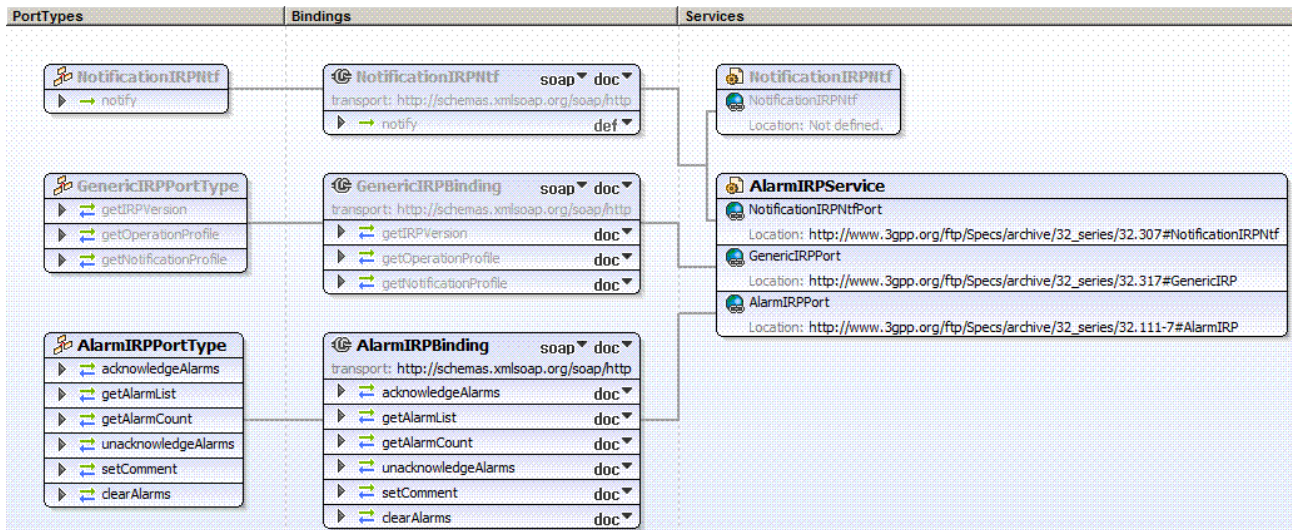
PortTypes | Bindings | Services

NotificationIRPNtf
notify

NotificationIRPNtf soap doc
transport: http://schemas.xmlsoap.org/soap/http
notify def

NotificationIRPNtf
NotificationIRPNtf
Location: Not defined.

GenericIRPPortType
getIRPVersion
getOperationProfile
getNotificationProfile

GenericIRPBinding soap doc
transport: http://schemas.xmlsoap.org/soap/http
getIRPVersion doc
getOperationProfile doc
getNotificationProfile doc

AlarmIRPService
NotificationIRPNtfPort
Location: http://www.3gpp.org/ftp/Specs/archive/32_series/32.307#NotificationIRPNtf
GenericIRPPort
Location: http://www.3gpp.org/ftp/Specs/archive/32_series/32.317#GenericIRP
AlarmIRPPort
Location: http://www.3gpp.org/ftp/Specs/archive/32_series/32.111-7#AlarmIRP

AlarmIRPPortType
acknowledgeAlarms
getAlarmList
getAlarmCount
unacknowledgeAlarms
setComment
clearAlarms

AlarmIRPBinding soap doc
transport: http://schemas.xmlsoap.org/soap/http
acknowledgeAlarms doc
getAlarmList doc
getAlarmCount doc
unacknowledgeAlarms doc
setComment doc
clearAlarms doc